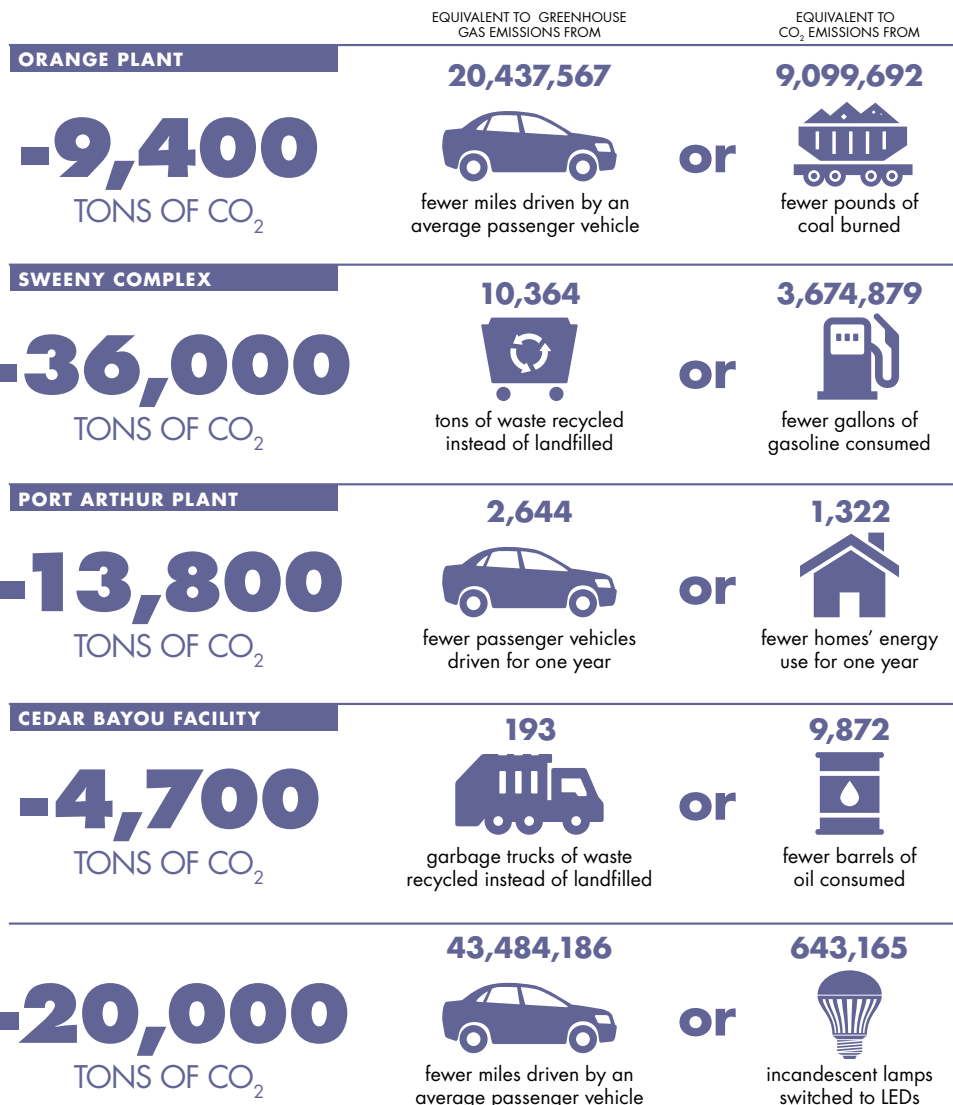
EQUIVALENT TO GREENHOUSE GAS EMISSIONS FROM

EQUIVALENT TO $CO_2$ EMISSIONS FROM

ORANGE PLANT

-9,400
TONS OF $CO_2$

20,437,567
fewer miles driven by an average passenger vehicle

or

9,099,692
fewer pounds of coal burned

SWEENY COMPLEX

-36,000
TONS OF $CO_2$

10,364
tons of waste recycled instead of landfilled

or

3,674,879
fewer gallons of gasoline consumed

PORT ARTHUR PLANT

-13,800
TONS OF $CO_2$

2,644
fewer passenger vehicles driven for one year

or

1,322
fewer homes' energy use for one year

CEDAR BAYOU FACILITY

-4,700
TONS OF $CO_2$

193
garbage trucks of waste recycled instead of landfilled

or

9,872
fewer barrels of oil consumed

-20,000
TONS OF $CO_2$

43,484,186
fewer miles driven by an average passenger vehicle

or

643,165
incandescent lamps switched to LEDs